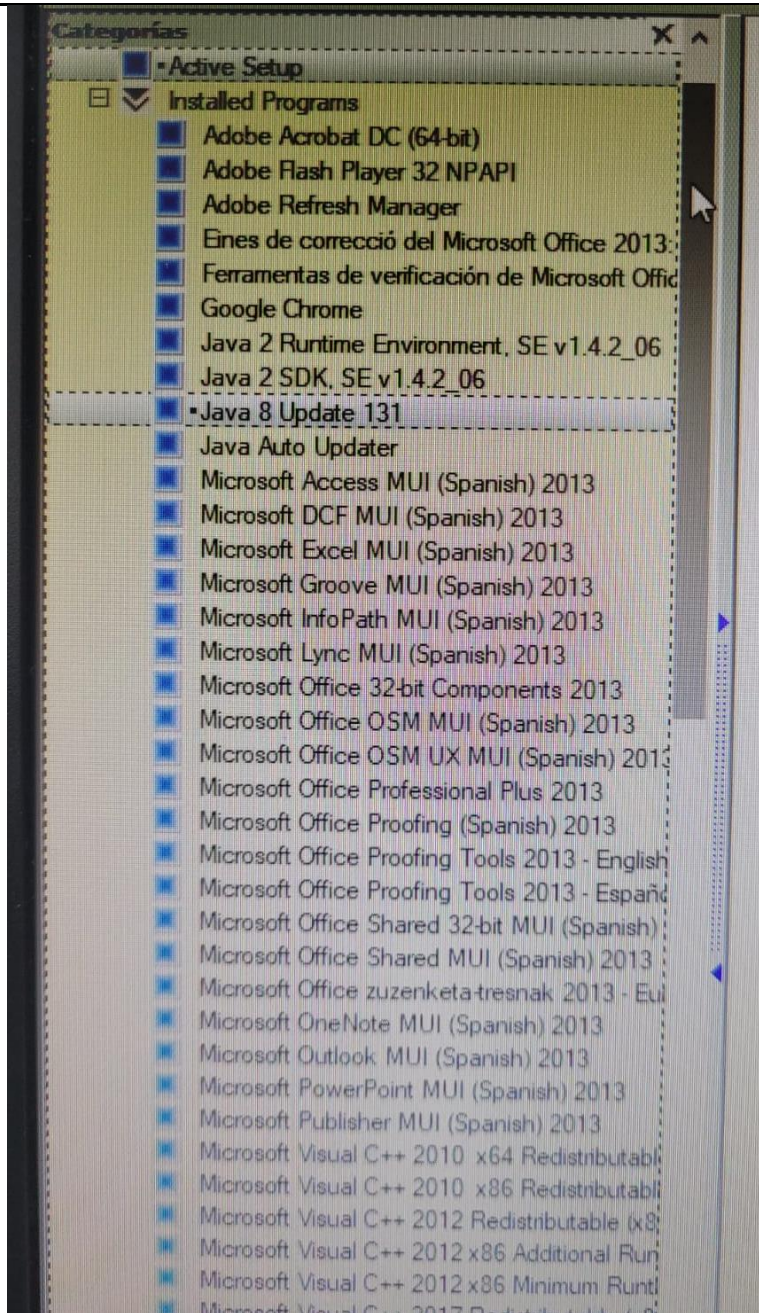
Categorías

X

•Active Setup

Installed Programs

Adobe Acrobat DC (64-bit)

Adobe Flash Player 32 NPAPI

Adobe Refresh Manager

Eines de correcció del Microsoft Office 2013:

Ferramentas de verificación de Microsoft Offic

Google Chrome

Java 2 Runtime Environment, SE v1.4.2_06

Java 2 SDK, SE v1.4.2_06

•Java 8 Update 131

Java Auto Updater

Microsoft Access MUI (Spanish) 2013

Microsoft DCF MUI (Spanish) 2013

Microsoft Excel MUI (Spanish) 2013

Microsoft Groove MUI (Spanish) 2013

Microsoft InfoPath MUI (Spanish) 2013

Microsoft Lync MUI (Spanish) 2013

Microsoft Office 32-bit Components 2013

Microsoft Office OSM MUI (Spanish) 2013

Microsoft Office OSM UX MUI (Spanish) 201

Microsoft Office Professional Plus 2013

Microsoft Office Proofing (Spanish) 2013

Microsoft Office Proofing Tools 2013 - English

Microsoft Office Proofing Tools 2013 - Españ

Microsoft Office Shared 32-bit MUI (Spanish)

Microsoft Office Shared MUI (Spanish) 2013

Microsoft Office zuzenketa-tresnak 2013 - Eu

Microsoft OneNote MUI (Spanish) 2013

Microsoft Outlook MUI (Spanish) 2013

Microsoft PowerPoint MUI (Spanish) 2013

Microsoft Publisher MUI (Spanish) 2013

Microsoft Visual C++ 2010 x64 Redistributab

Microsoft Visual C++ 2010 x86 Redistributab

Microsoft Visual C++ 2012 Redistributable (x8

Microsoft Visual C++ 2012 x86 Additional Run

Microsoft Visual C++ 2012 x86 Minimum Runt

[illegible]